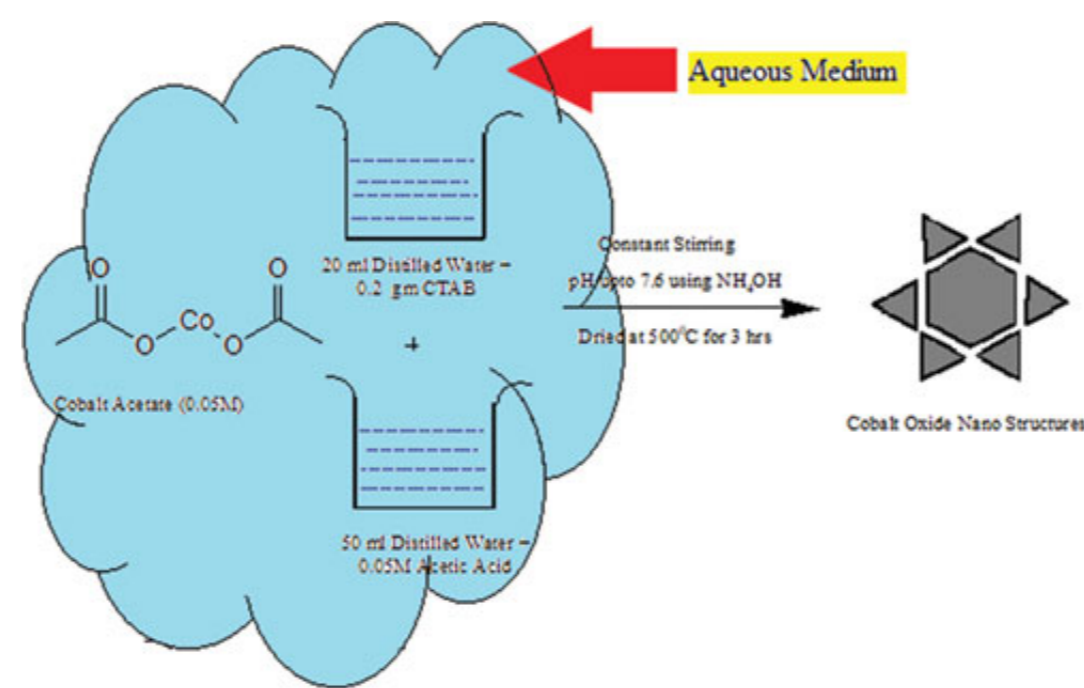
Aqueous Medium

O O Co O O

Cobalt Acetate (0.05M)

20 ml Distilled Water – 0.2 gm CTAB

+

50 ml Distilled Water – 0.05M Acetic Acid

Constant Stirring

pH upto 7.6 using $NH_4OH$

Dried at $500^0C$ for 3 hrs

Cobalt Oxide Nano Structures